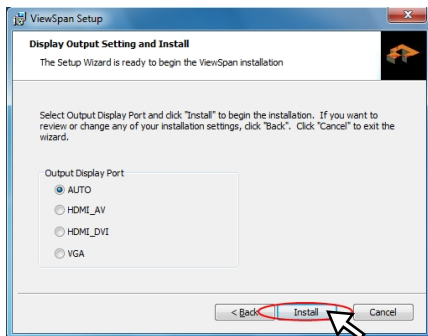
ViewSpan Setup

Display Output Setting and Install

The Setup Wizard is ready to begin the ViewSpan installation

Select Output Display Port and click "Install" to begin the installation. If you want to review or change any of your installation settings, click "Back". Click "Cancel" to exit the wizard.

Output Display Port

AUTO

HDMI_AV

HDMI_DVI

VGA

< Back

Install

Cancel